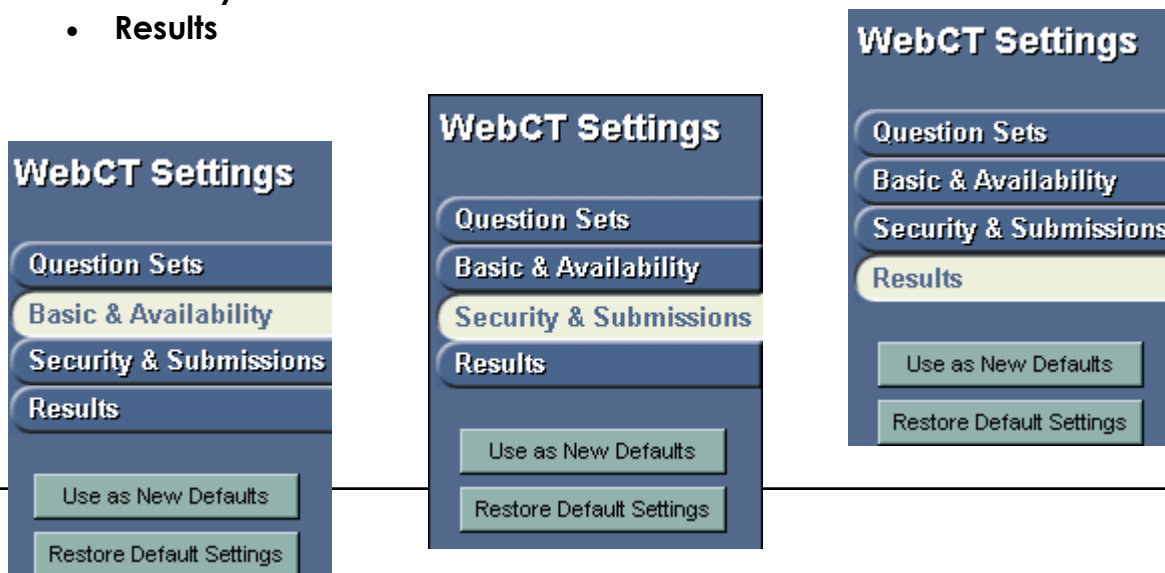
• Results

WebCT Settings
Question Sets
Basic & Availability
Security & Submissions
Results
Use as New Defaults
Restore Default Settings

WebCT Settings
Question Sets
Basic & Availability
Security & Submissions
Results
Use as New Defaults
Restore Default Settings

WebCT Settings
Question Sets
Basic & Availability
Security & Submissions
Results
Use as New Defaults
Restore Default Settings